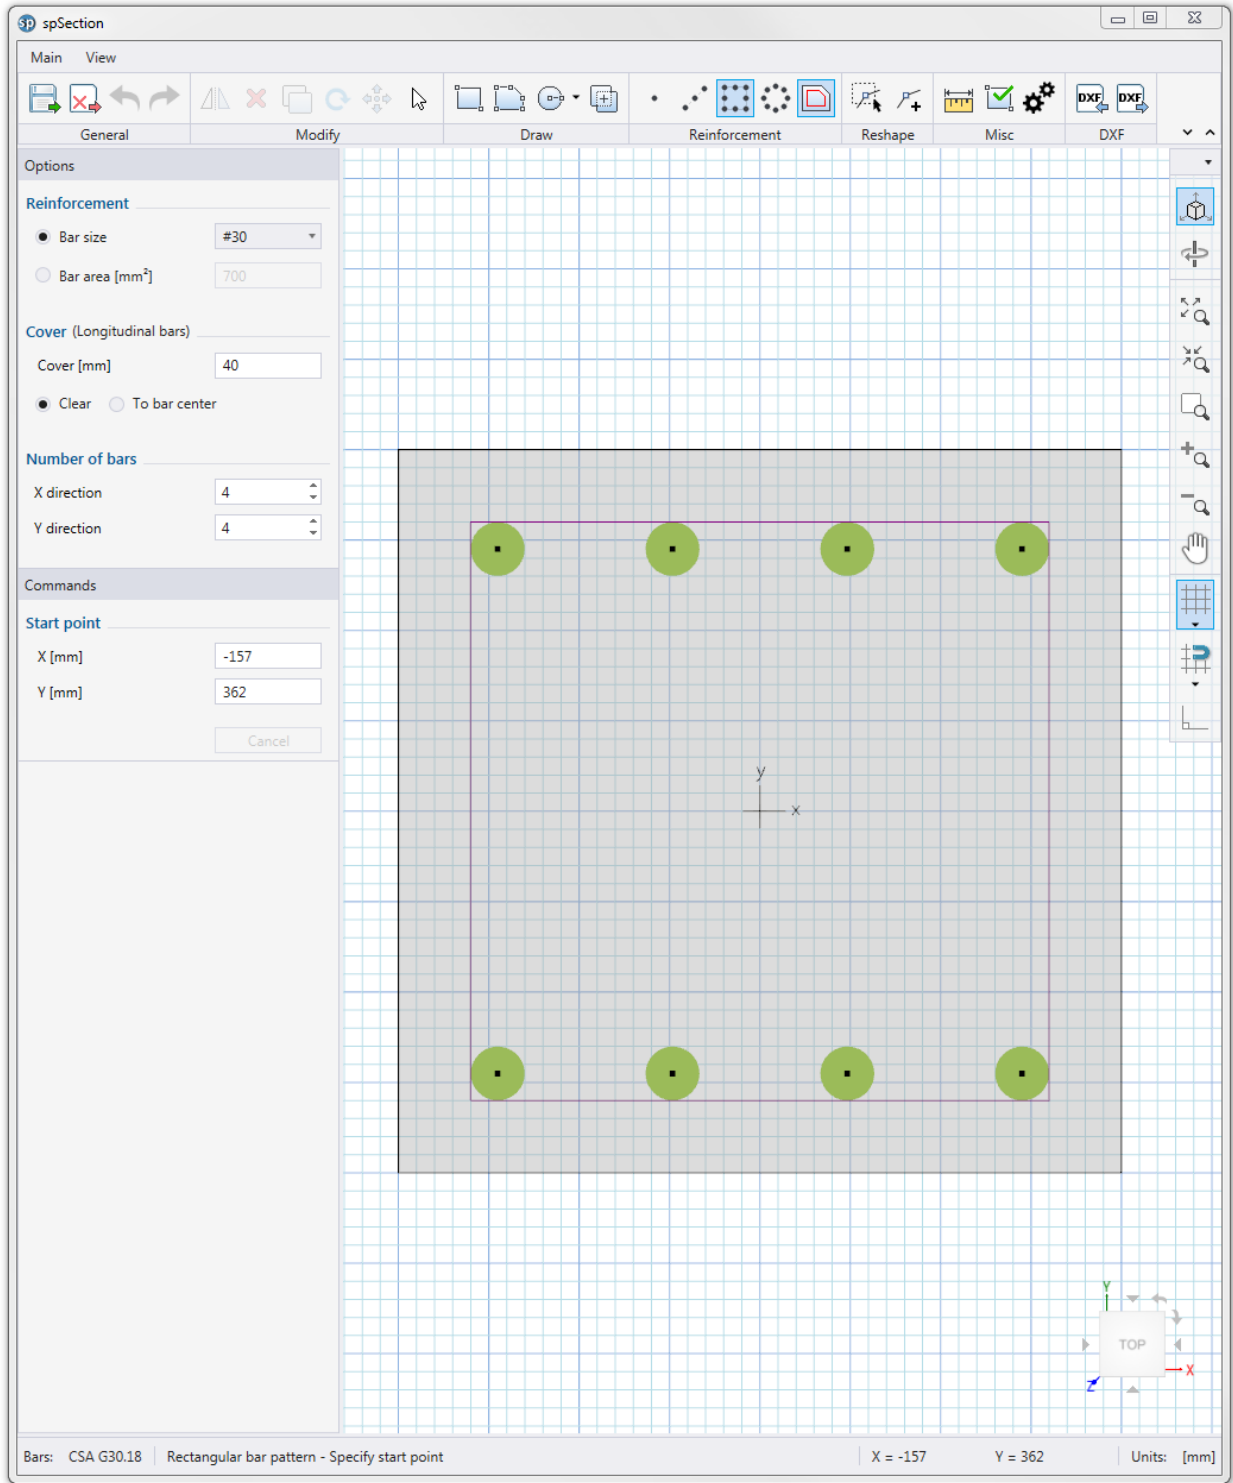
spSection

Main View

DXF DXF

General Modify Draw Reinforcement Reshape Misc DXF

Options

Reinforcement

Bar size #30

Bar area [mm$^2$] 700

Cover (Longitudinal bars)

Cover [mm] 40

Clear To bar center

Number of bars

X direction 4

Y direction 4

Commands

Start point

X [mm] -157

Y [mm] 362

Cancel

y

x

Y

TOP

X

Z

Bars: CSA G30.18 Rectangular bar pattern - Specify start point X = -157 Y = 362 Units: [mm]